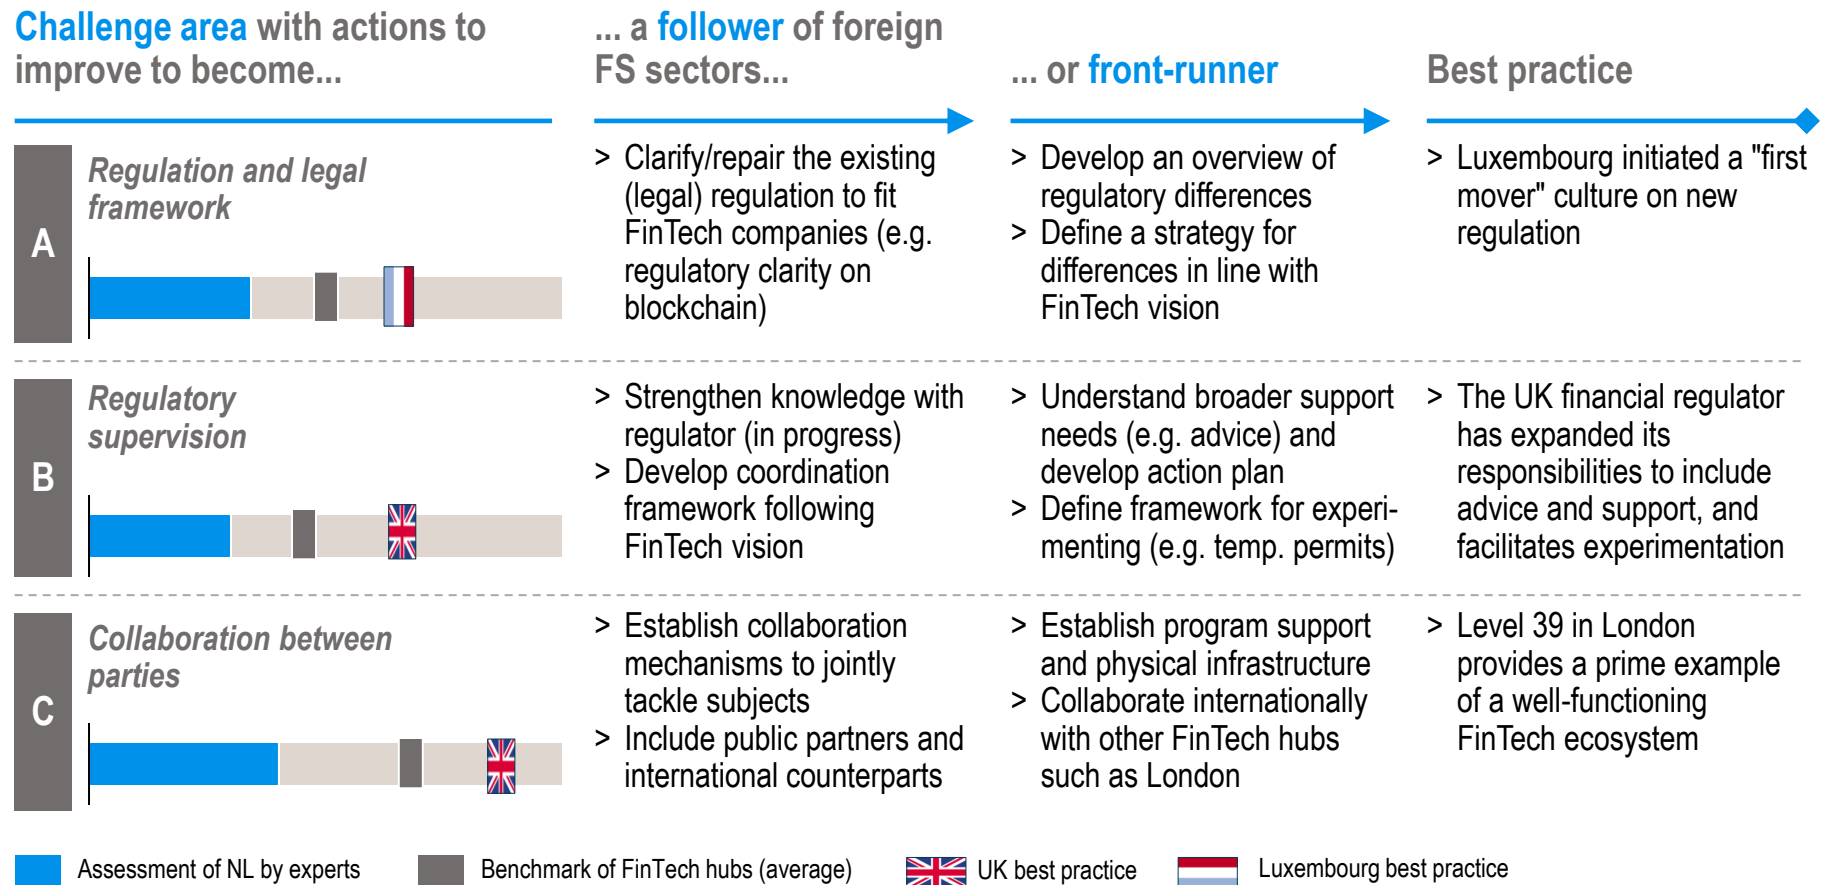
Challenge area with actions to improve to become...

... a follower of foreign FS sectors...

... or front-runner

Best practice

A

Regulation and legal framework

> Clarify/repair the existing (legal) regulation to fit FinTech companies (e.g. regulatory clarity on blockchain)

> Develop an overview of regulatory differences
> Define a strategy for differences in line with FinTech vision

> Luxembourg initiated a "first mover" culture on new regulation

B

Regulatory supervision

> Strengthen knowledge with regulator (in progress)
> Develop coordination framework following FinTech vision

> Understand broader support needs (e.g. advice) and develop action plan
> Define framework for experimenting (e.g. temp. permits)

> The UK financial regulator has expanded its responsibilities to include advice and support, and facilitates experimentation

C

Collaboration between parties

> Establish collaboration mechanisms to jointly tackle subjects
> Include public partners and international counterparts

> Establish program support and physical infrastructure
> Collaborate internationally with other FinTech hubs such as London

> Level 39 in London provides a prime example of a well-functioning FinTech ecosystem

Assessment of NL by experts
Benchmark of FinTech hubs (average)
UK best practice
Luxembourg best practice